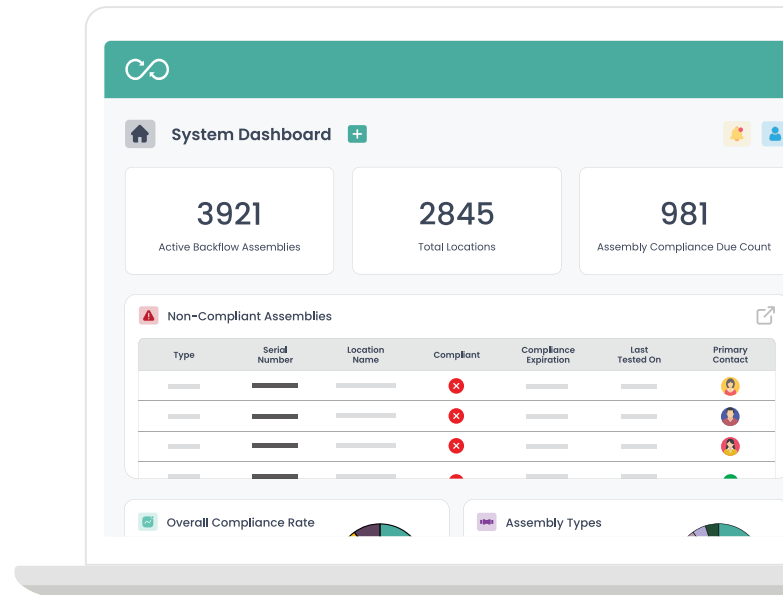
System Dashboard

3921
Active Backflow Assemblies

2845
Total Locations

981
Assembly Compliance Due Count

Non-Compliant Assemblies

| Type | Serial Number | Location Name | Compliant | Compliance Expiration | Last Tested On | Primary Contact |
|---|---|---|---|---|---|---|
| | | | | | | |
| | | | | | | |
| | | | | | | |

Overall Compliance Rate

Assembly Types